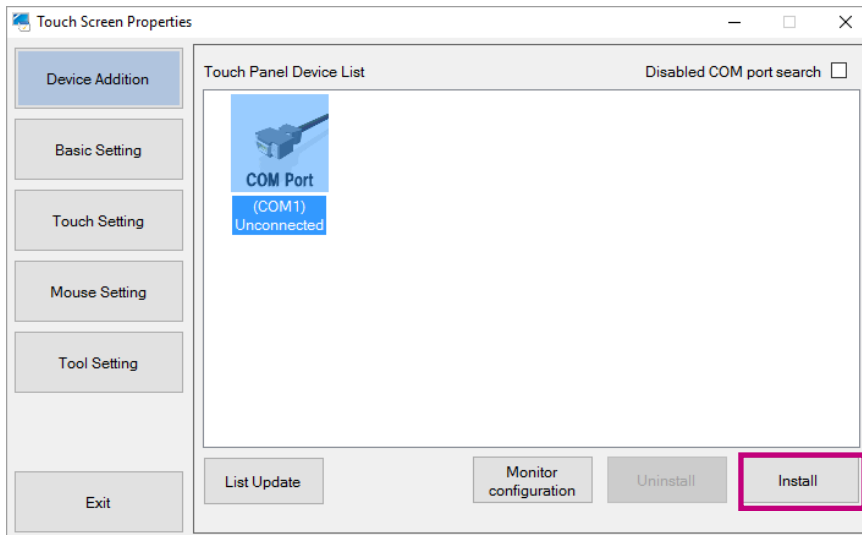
Touch Screen Properties

Device Addition

Basic Setting

Touch Setting

Mouse Setting

Tool Setting

Exit

Touch Panel Device List

Disabled COM port search

COM Port

(COM1)
Unconnected

List Update

Monitor configuration

Uninstall

Install